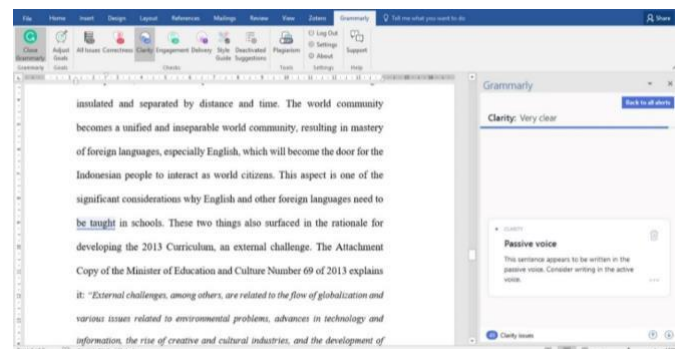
File Home Insert Design Layout References Mailings Review View Zotero Grammarly Tell me what you want to do Share

Close Grammarly Adjust Goals All Issues Correctness Clarity Engagement Delivery Style Guide Deactivated Suggestions Plagiarism Log Out Settings About Support

Grammarly Goals Checks Tools Settings Help

insulated and separated by distance and time. The world community becomes a unified and inseparable world community, resulting in mastery of foreign languages, especially English, which will become the door for the Indonesian people to interact as world citizens. This aspect is one of the significant considerations why English and other foreign languages need to be taught in schools. These two things also surfaced in the rationale for developing the 2013 Curriculum, an external challenge. The Attachment Copy of the Minister of Education and Culture Number 69 of 2013 explains it: "External challenges, among others, are related to the flow of globalization and various issues related to environmental problems, advances in technology and information, the rise of creative and cultural industries, and the development of

Grammarly

Back to all alerts

Clarity: Very clear

CLARITY

Passive voice

This sentence appears to be written in the passive voice. Consider writing in the active voice.

Clarity issues